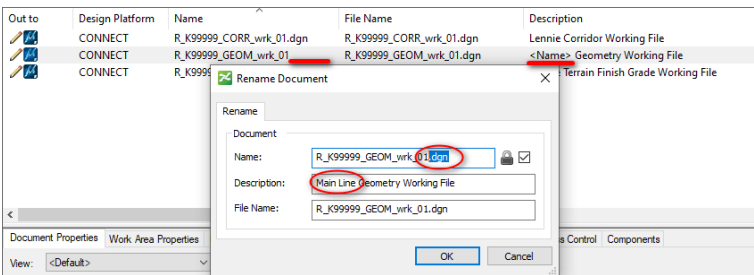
| Out to | Design Platform | Name | File Name | Description |
|---|---|---|---|---|
| | CONNECT | R_K99999_CORR_wrk_01.dgn | R_K99999_CORR_wrk_01.dgn | Lennie Corridor Working File |
| | CONNECT | R_K99999_GEOM_wrk_01 | R_K99999_GEOM_wrk_01.dgn | <Name> Geometry Working File |
| | CONNECT | R_K999 | | Terrain Finish Grade Working File |

Rename Document

Rename

Document

Name: R_K99999_GEOM_wrk_01.dgn

Description: Main Line Geometry Working File

File Name: R_K99999_GEOM_wrk_01.dgn

OK Cancel

Document Properties Work Area Properties a Control Components

View: <Default>